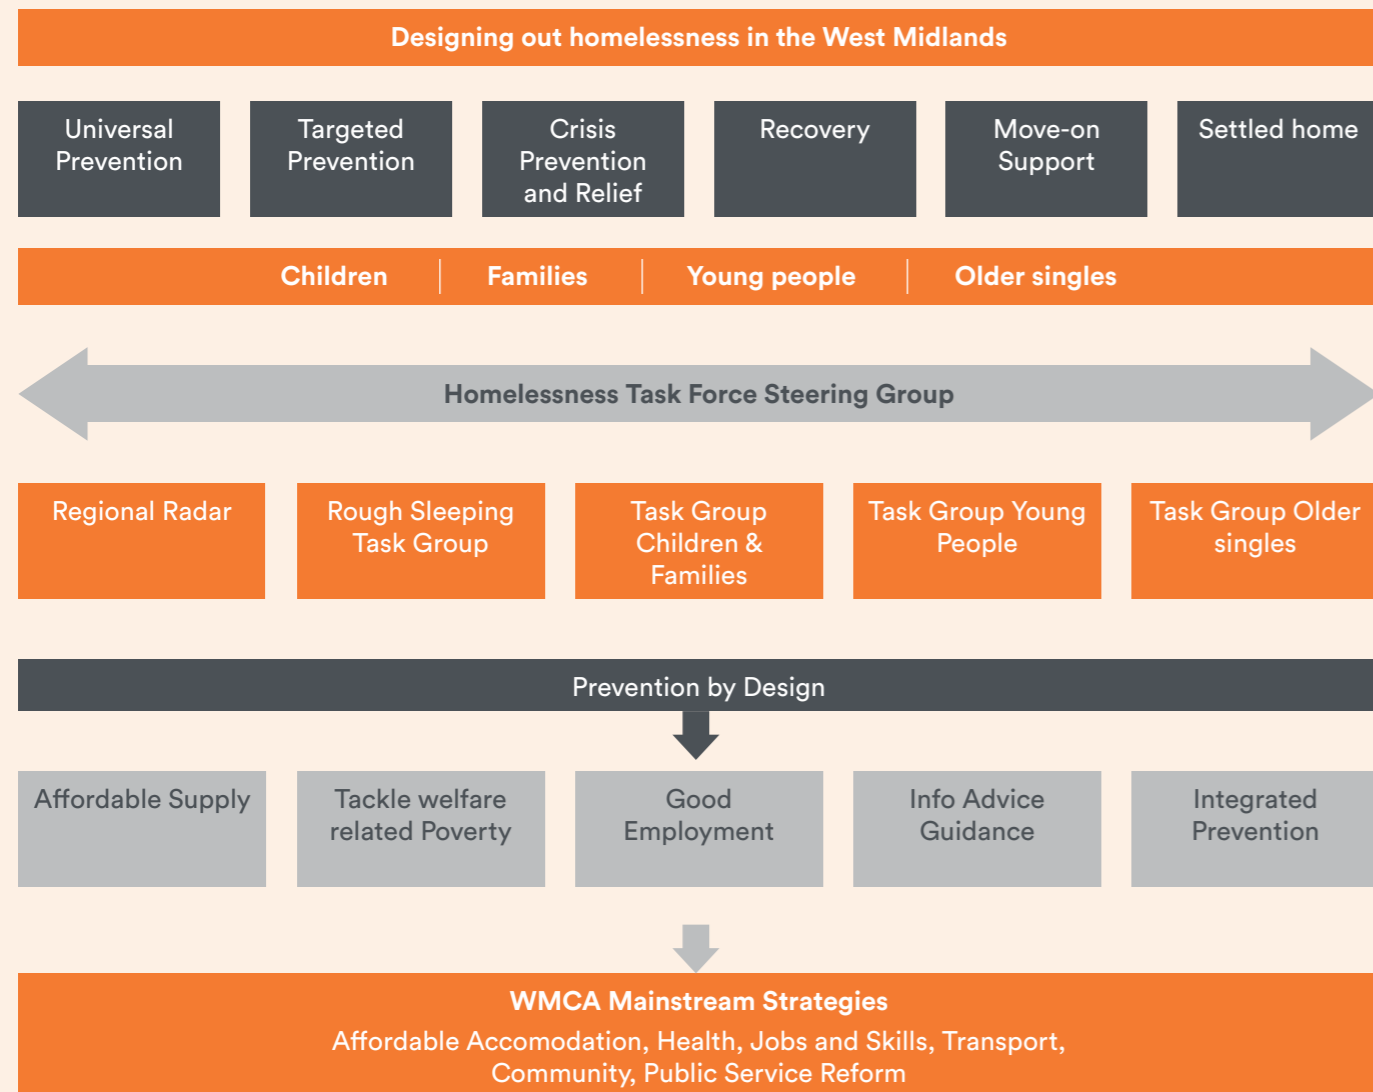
Designing out homelessness in the West Midlands

Universal Prevention

Targeted Prevention

Crisis Prevention and Relief

Recovery

Move-on Support

Settled home

Children | Families | Young people | Older singles

Homelessness Task Force Steering Group

Regional Radar

Rough Sleeping Task Group

Task Group Children & Families

Task Group Young People

Task Group Older singles

Prevention by Design

Affordable Supply

Tackle welfare related Poverty

Good Employment

Info Advice Guidance

Integrated Prevention

WMCA Mainstream Strategies

Affordable Accomodation, Health, Jobs and Skills, Transport, Community, Public Service Reform